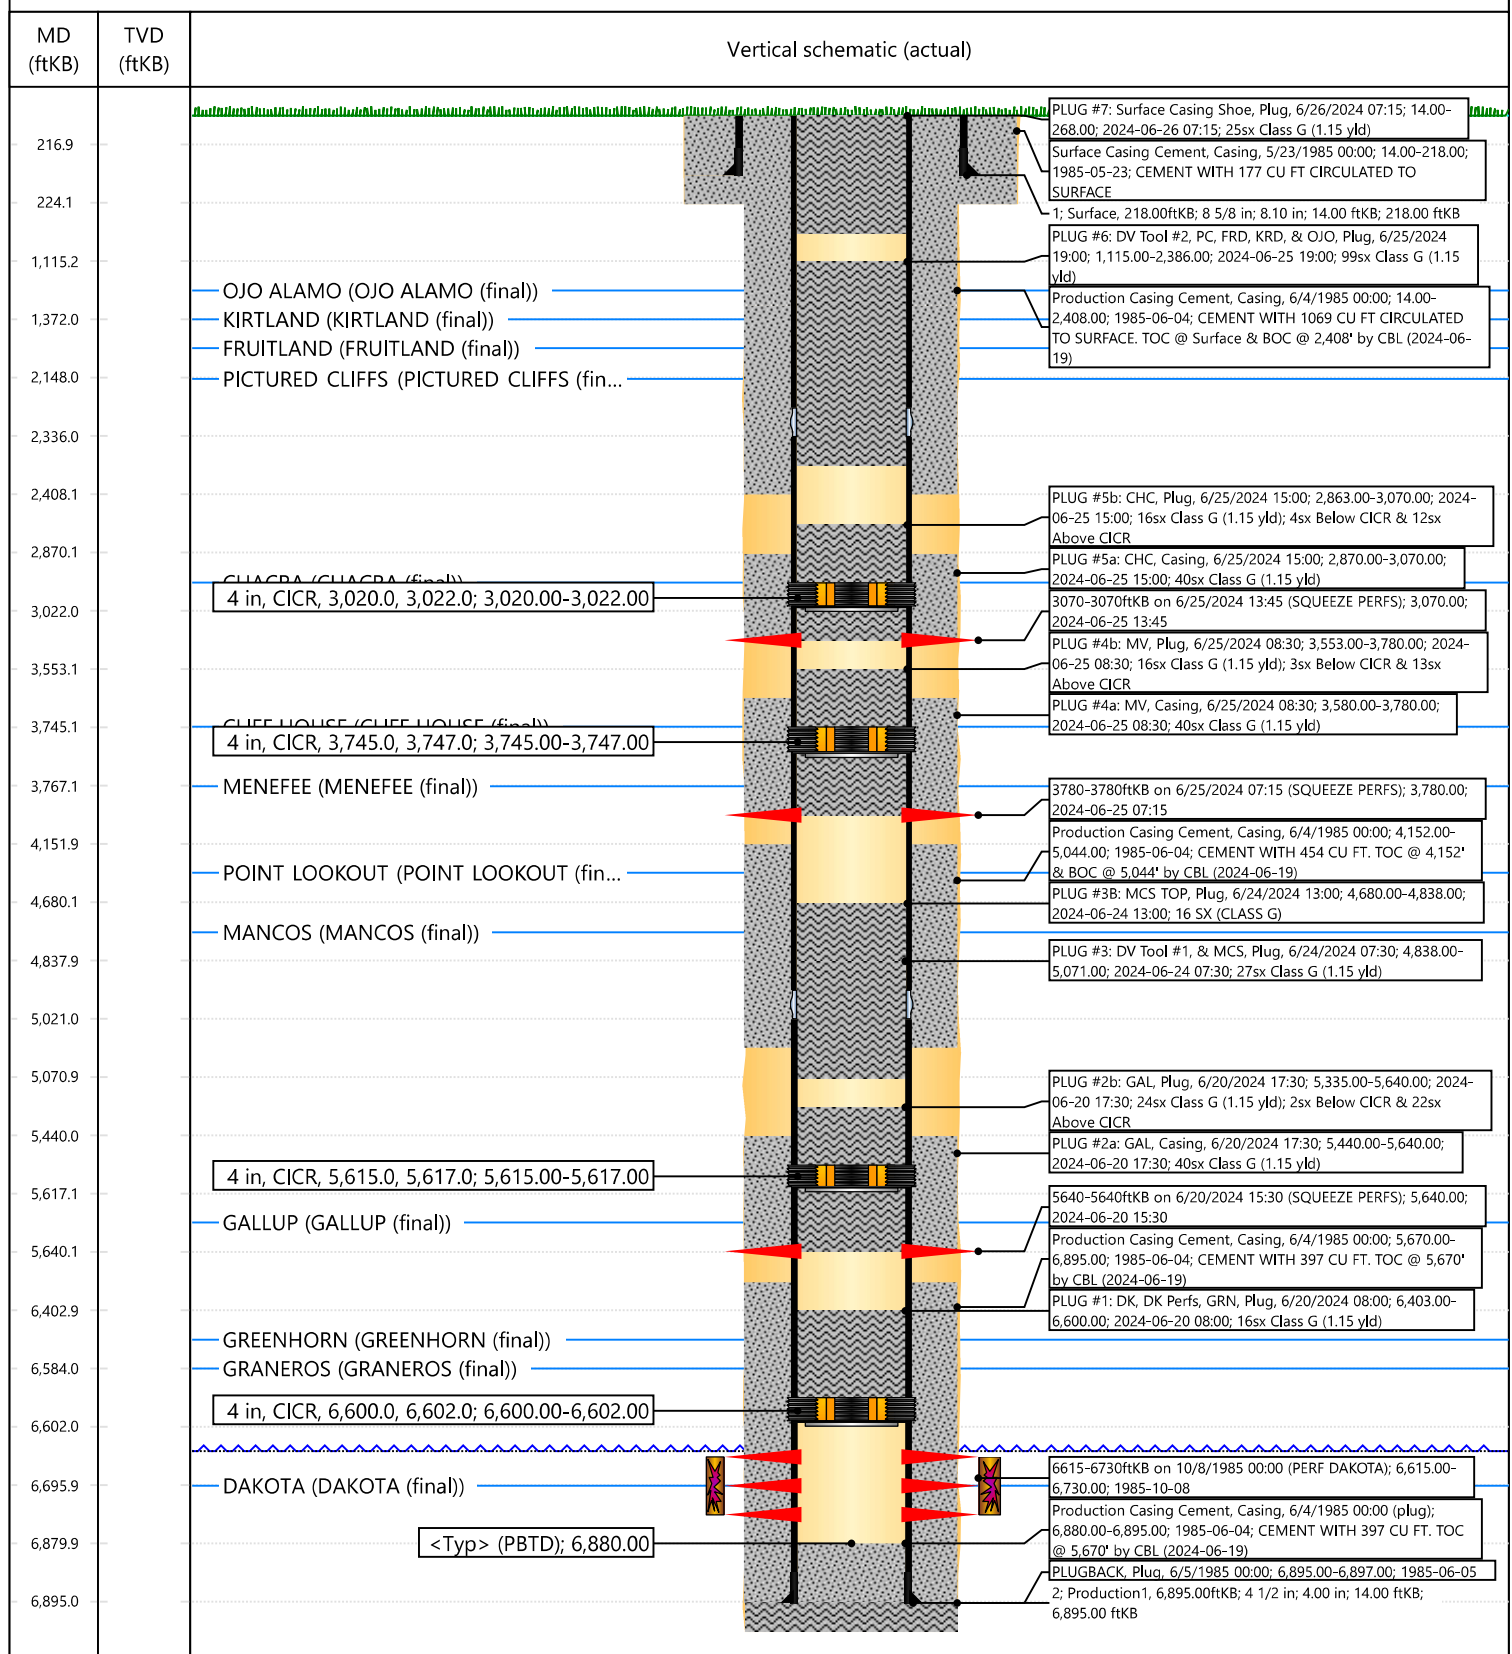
| MD (ftKB) | TVD (ftKB) | Vertical schematic (actual) |
|---|---|---|

216.9
224.1
1,115.2
1,372.0
2,148.0
2,336.0
2,408.1
2,870.1
3,022.0
3,553.1
3,745.1
3,767.1
4,151.9
4,680.1
4,837.9
5,021.0
5,070.9
5,440.0
5,617.1
5,640.1
6,402.9
6,584.0
6,602.0
6,695.9
6,879.9
6,895.0

OJO ALAMO (OJO ALAMO (final))
KIRTLAND (KIRTLAND (final))
FRUITLAND (FRUITLAND (final))
PICTURED CLIFFS (PICTURED CLIFFS (fin...
CHACRA (CHACRA (final))
4 in, CICR, 3,020.0, 3,022.0; 3,020.00-3,022.00
CLIFF HOUSE (CLIFF HOUSE (final))
4 in, CICR, 3,745.0, 3,747.0; 3,745.00-3,747.00
MENEFEE (MENEFEE (final))
POINT LOOKOUT (POINT LOOKOUT (fin...
MANCOS (MANCOS (final))
4 in, CICR, 5,615.0, 5,617.0; 5,615.00-5,617.00
GALLUP (GALLUP (final))
GREENHORN (GREENHORN (final))
GRANEROS (GRANEROS (final))
4 in, CICR, 6,600.0, 6,602.0; 6,600.00-6,602.00
DAKOTA (DAKOTA (final))
<Typ> (PBTD); 6,880.00

PLUG #7: Surface Casing Shoe, Plug, 6/26/2024 07:15; 14.00-268.00; 2024-06-26 07:15; 25sx Class G (1.15 yld)
Surface Casing Cement, Casing, 5/23/1985 00:00; 14.00-218.00; 1985-05-23; CEMENT WITH 177 CU FT CIRCULATED TO SURFACE
1; Surface, 218.00ftKB; 8 5/8 in; 8.10 in; 14.00 ftKB; 218.00 ftKB
PLUG #6: DV Tool #2, PC, FRD, KRD, & OJO, Plug, 6/25/2024 19:00; 1,115.00-2,386.00; 2024-06-25 19:00; 99sx Class G (1.15 yld)
Production Casing Cement, Casing, 6/4/1985 00:00; 14.00-2,408.00; 1985-06-04; CEMENT WITH 1069 CU FT CIRCULATED TO SURFACE. TOC @ Surface & BOC @ 2,408' by CBL (2024-06-19)
PLUG #5b: CHC, Plug, 6/25/2024 15:00; 2,863.00-3,070.00; 2024-06-25 15:00; 16sx Class G (1.15 yld); 4sx Below CICR & 12sx Above CICR
PLUG #5a: CHC, Casing, 6/25/2024 15:00; 2,870.00-3,070.00; 2024-06-25 15:00; 40sx Class G (1.15 yld)
3070-3070ftKB on 6/25/2024 13:45 (SQUEEZE PERFS); 3,070.00; 2024-06-25 13:45
PLUG #4b: MV, Plug, 6/25/2024 08:30; 3,553.00-3,780.00; 2024-06-25 08:30; 16sx Class G (1.15 yld); 3sx Below CICR & 13sx Above CICR
PLUG #4a: MV, Casing, 6/25/2024 08:30; 3,580.00-3,780.00; 2024-06-25 08:30; 40sx Class G (1.15 yld)
3780-3780ftKB on 6/25/2024 07:15 (SQUEEZE PERFS); 3,780.00; 2024-06-25 07:15
Production Casing Cement, Casing, 6/4/1985 00:00; 4,152.00-5,044.00; 1985-06-04; CEMENT WITH 454 CU FT. TOC @ 4,152' & BOC @ 5,044' by CBL (2024-06-19)
PLUG #3B: MCS TOP, Plug, 6/24/2024 13:00; 4,680.00-4,838.00; 2024-06-24 13:00; 16 SX (CLASS G)
PLUG #3: DV Tool #1, & MCS, Plug, 6/24/2024 07:30; 4,838.00-5,071.00; 2024-06-24 07:30; 27sx Class G (1.15 yld)
PLUG #2b: GAL, Plug, 6/20/2024 17:30; 5,335.00-5,640.00; 2024-06-20 17:30; 24sx Class G (1.15 yld); 2sx Below CICR & 22sx Above CICR
PLUG #2a: GAL, Casing, 6/20/2024 17:30; 5,440.00-5,640.00; 2024-06-20 17:30; 40sx Class G (1.15 yld)
5640-5640ftKB on 6/20/2024 15:30 (SQUEEZE PERFS); 5,640.00; 2024-06-20 15:30
Production Casing Cement, Casing, 6/4/1985 00:00; 5,670.00-6,895.00; 1985-06-04; CEMENT WITH 397 CU FT. TOC @ 5,670' by CBL (2024-06-19)
PLUG #1: DK, DK Perfs, GRN, Plug, 6/20/2024 08:00; 6,403.00-6,600.00; 2024-06-20 08:00; 16sx Class G (1.15 yld)
6615-6730ftKB on 10/8/1985 00:00 (PERF DAKOTA); 6,615.00-6,730.00; 1985-10-08
Production Casing Cement, Casing, 6/4/1985 00:00 (plug); 6,880.00-6,895.00; 1985-06-04; CEMENT WITH 397 CU FT. TOC @ 5,670' by CBL (2024-06-19)
PLUGBACK, Plug, 6/5/1985 00:00; 6,895.00-6,897.00; 1985-06-05
2; Production1, 6,895.00ftKB; 4 1/2 in; 4.00 in; 14.00 ftKB; 6,895.00 ftKB